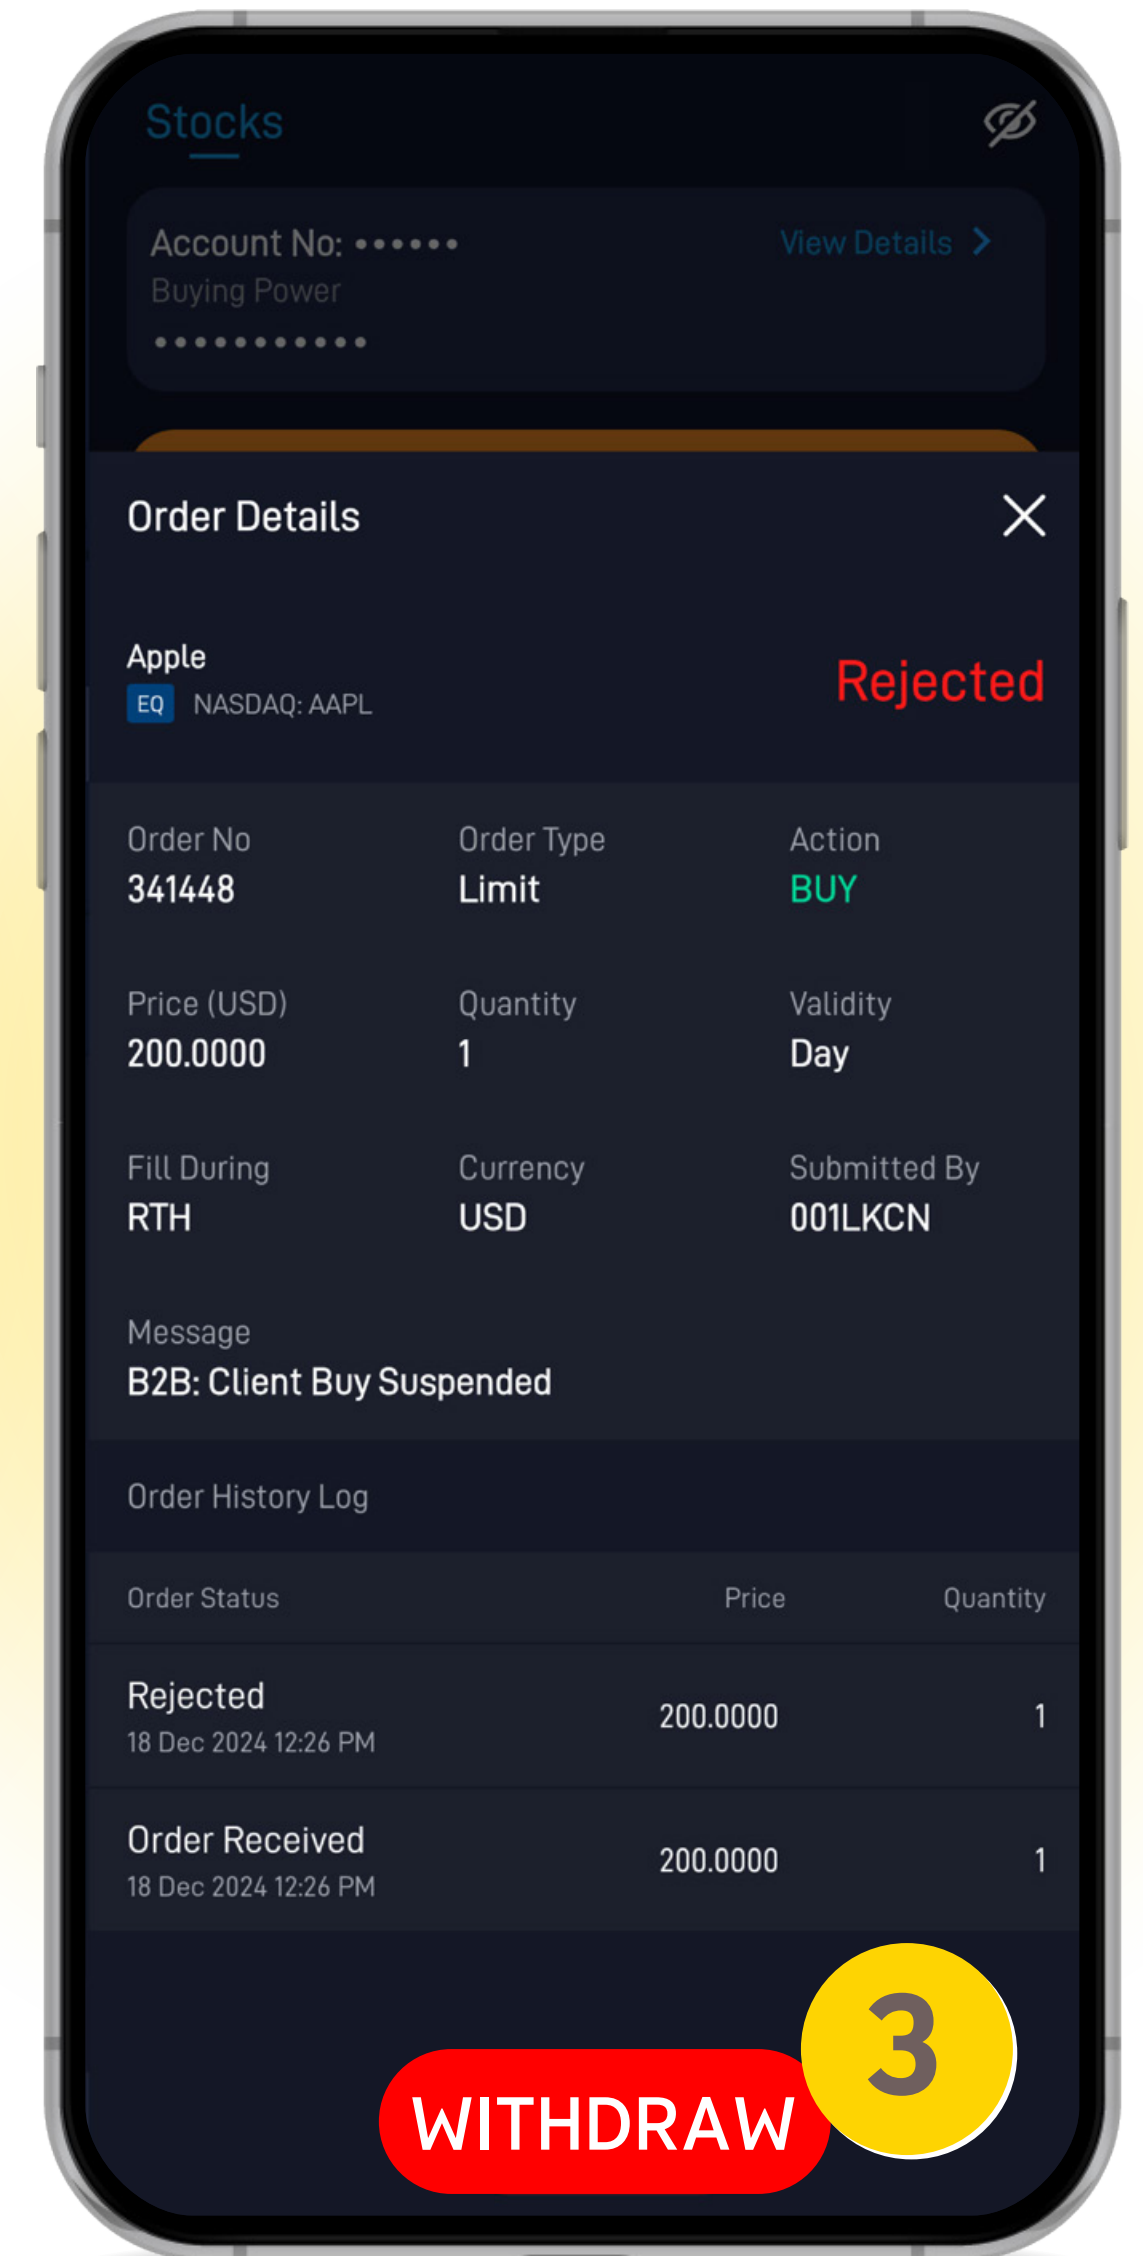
Stocks

Account No: ••••••
Buying Power
•••••••••••

View Details >

Order Details

Apple
EQ NASDAQ: AAPL

Rejected

Order No
341448

Order Type
Limit

Action
BUY

Price (USD)
200.0000

Quantity
1

Validity
Day

Fill During
RTH

Currency
USD

Submitted By
001LKCN

Message
B2B: Client Buy Suspended

Order History Log

| Order Status | Price | Quantity |
|---|---|---|
| Rejected 18 Dec 2024 12:26 PM | 200.0000 | 1 |
| Order Received 18 Dec 2024 12:26 PM | 200.0000 | 1 |

WITHDRAW

3